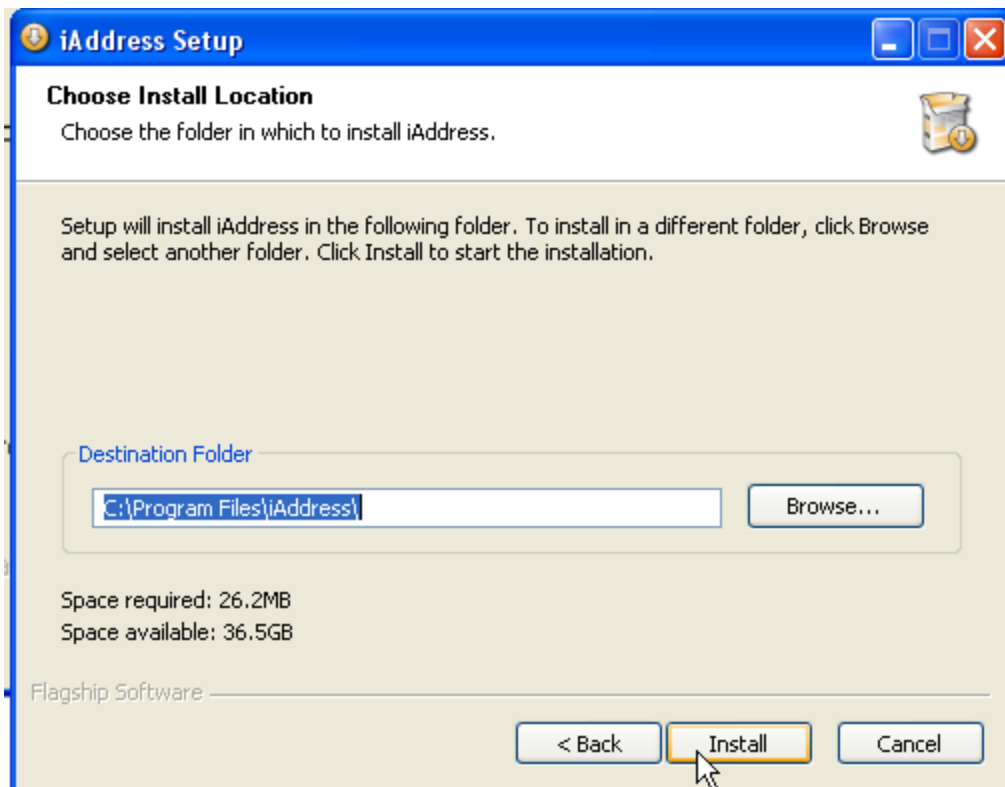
iAddress Setup

Choose Install Location

Choose the folder in which to install iAddress.

Setup will install iAddress in the following folder. To install in a different folder, click Browse and select another folder. Click Install to start the installation.

Destination Folder

C:\Program Files\iAddress\

Browse...

Space required: 26.2MB

Space available: 36.5GB

Flagship Software

< Back

Install

Cancel